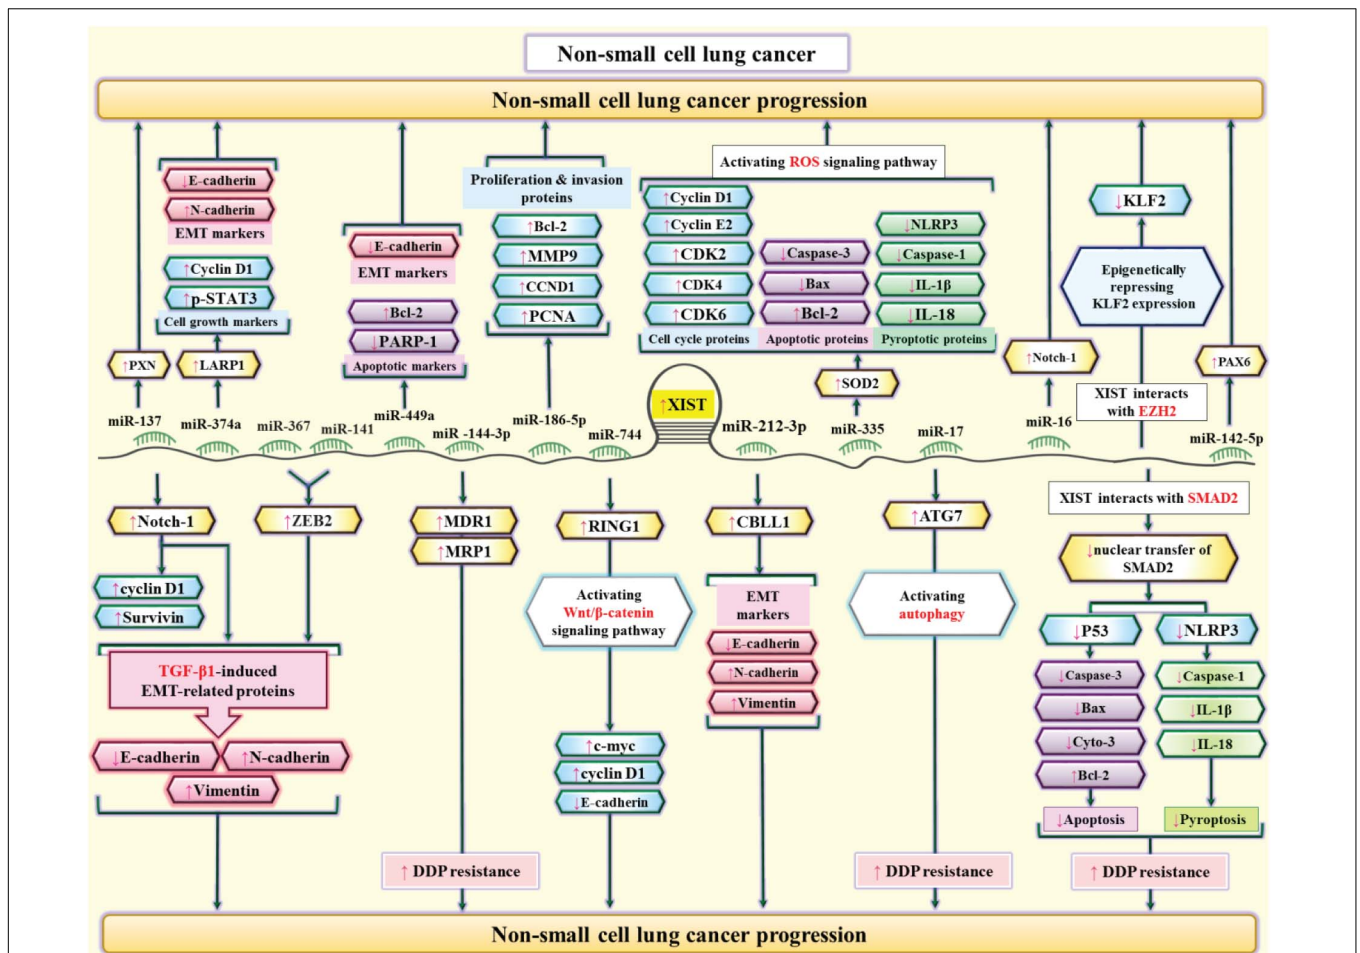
Non-small cell lung cancer

Non-small cell lung cancer progression

↓E-cadherin
↑N-cadherin
EMT markers
↑Cyclin D1
↑p-STAT3
Cell growth markers
↑PXN
↑LARP1

↓E-cadherin
EMT markers
↑Bcl-2
↓PARP-1
Apoptotic markers

Proliferation & invasion proteins
↑Bcl-2
↑MMP9
↑CCND1
↑PCNA

Activating ROS signaling pathway
↑Cyclin D1
↑Cyclin E2
↑CDK2
↑CDK4
↑CDK6
Cell cycle proteins
↓Caspase-3
↓Bax
↑Bcl-2
Apoptotic proteins
↓NLRP3
↓Caspase-1
↓IL-1β
↓IL-18
Pyroptotic proteins
↑SOD2

↓KLF2
Epigenetically repressing KLF2 expression
↑Notch-1
XIST interacts with EZH2
↑PAX6

miR-137
miR-374a
miR-367
miR-141
miR-449a
miR -144-3p
miR-186-5p
miR-744
↑XIST
miR-212-3p
miR-335
miR-17
miR-16
miR-142-5p

↑Notch-1
↑cyclin D1
↑Survivin
↑ZEB2
TGF-β1-induced EMT-related proteins
↓E-cadherin
↑N-cadherin
↑Vimentin

↑MDR1
↑MRP1
↑ DDP resistance

↑RING1
Activating Wnt/β-catenin signaling pathway
↑c-myc
↑cyclin D1
↓E-cadherin

↑CBLL1
EMT markers
↓E-cadherin
↑N-cadherin
↑Vimentin

↑ATG7
Activating autophagy
↑ DDP resistance

XIST interacts with SMAD2
↓nuclear transfer of SMAD2
↓P53
↓NLRP3
↓Caspase-3
↓Bax
↓Cyto-3
↑Bcl-2
↓Apoptosis
↓Caspase-1
↓IL-1β
↓IL-18
↓Pyroptosis
↑ DDP resistance

Non-small cell lung cancer progression